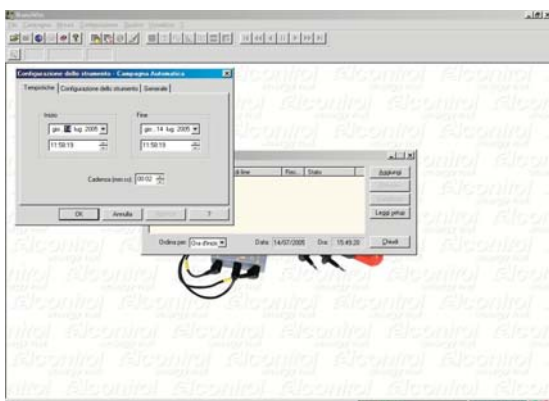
Configurazione dello strumento - Campagna Automatica

Temporiche | Configurazione dello strumento | Generale

Inizio
gio 14 lug 2005
11:58:19

Fine
gio 14 lug 2005
11:58:19

Cadenza (mm:ss) 00:02

OK | Annulla | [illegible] | ?

Data fine | Rec. | Stato

Aggiungi
Leggi prove
Chiudi

Ordina per: Ora d'inizio

Data 14/07/2005 Ora 15:45:20

Elcontrol energy net

Elcontrol energy net

Elcontrol energy net

Elcontrol energy net

Elcontrol energy net

Elcontrol energy net

Elcontrol energy net

Elcontrol energy net

Elcontrol energy net

Elcontrol energy net

Elcontrol energy net

Elcontrol energy net

Elcontrol energy net

Elcontrol energy net

Elcontrol energy net

Elcontrol energy net

Elcontrol energy net

Elcontrol energy net

Elcontrol energy net

Elcontrol energy net

Elcontrol energy net

Elcontrol energy net

Elcontrol energy net

Elcontrol energy net

Elcontrol energy net

Elcontrol energy net

Elcontrol energy net

Elcontrol energy net

Elcontrol energy net

Elcontrol energy net

Elcontrol energy net

Elcontrol energy net